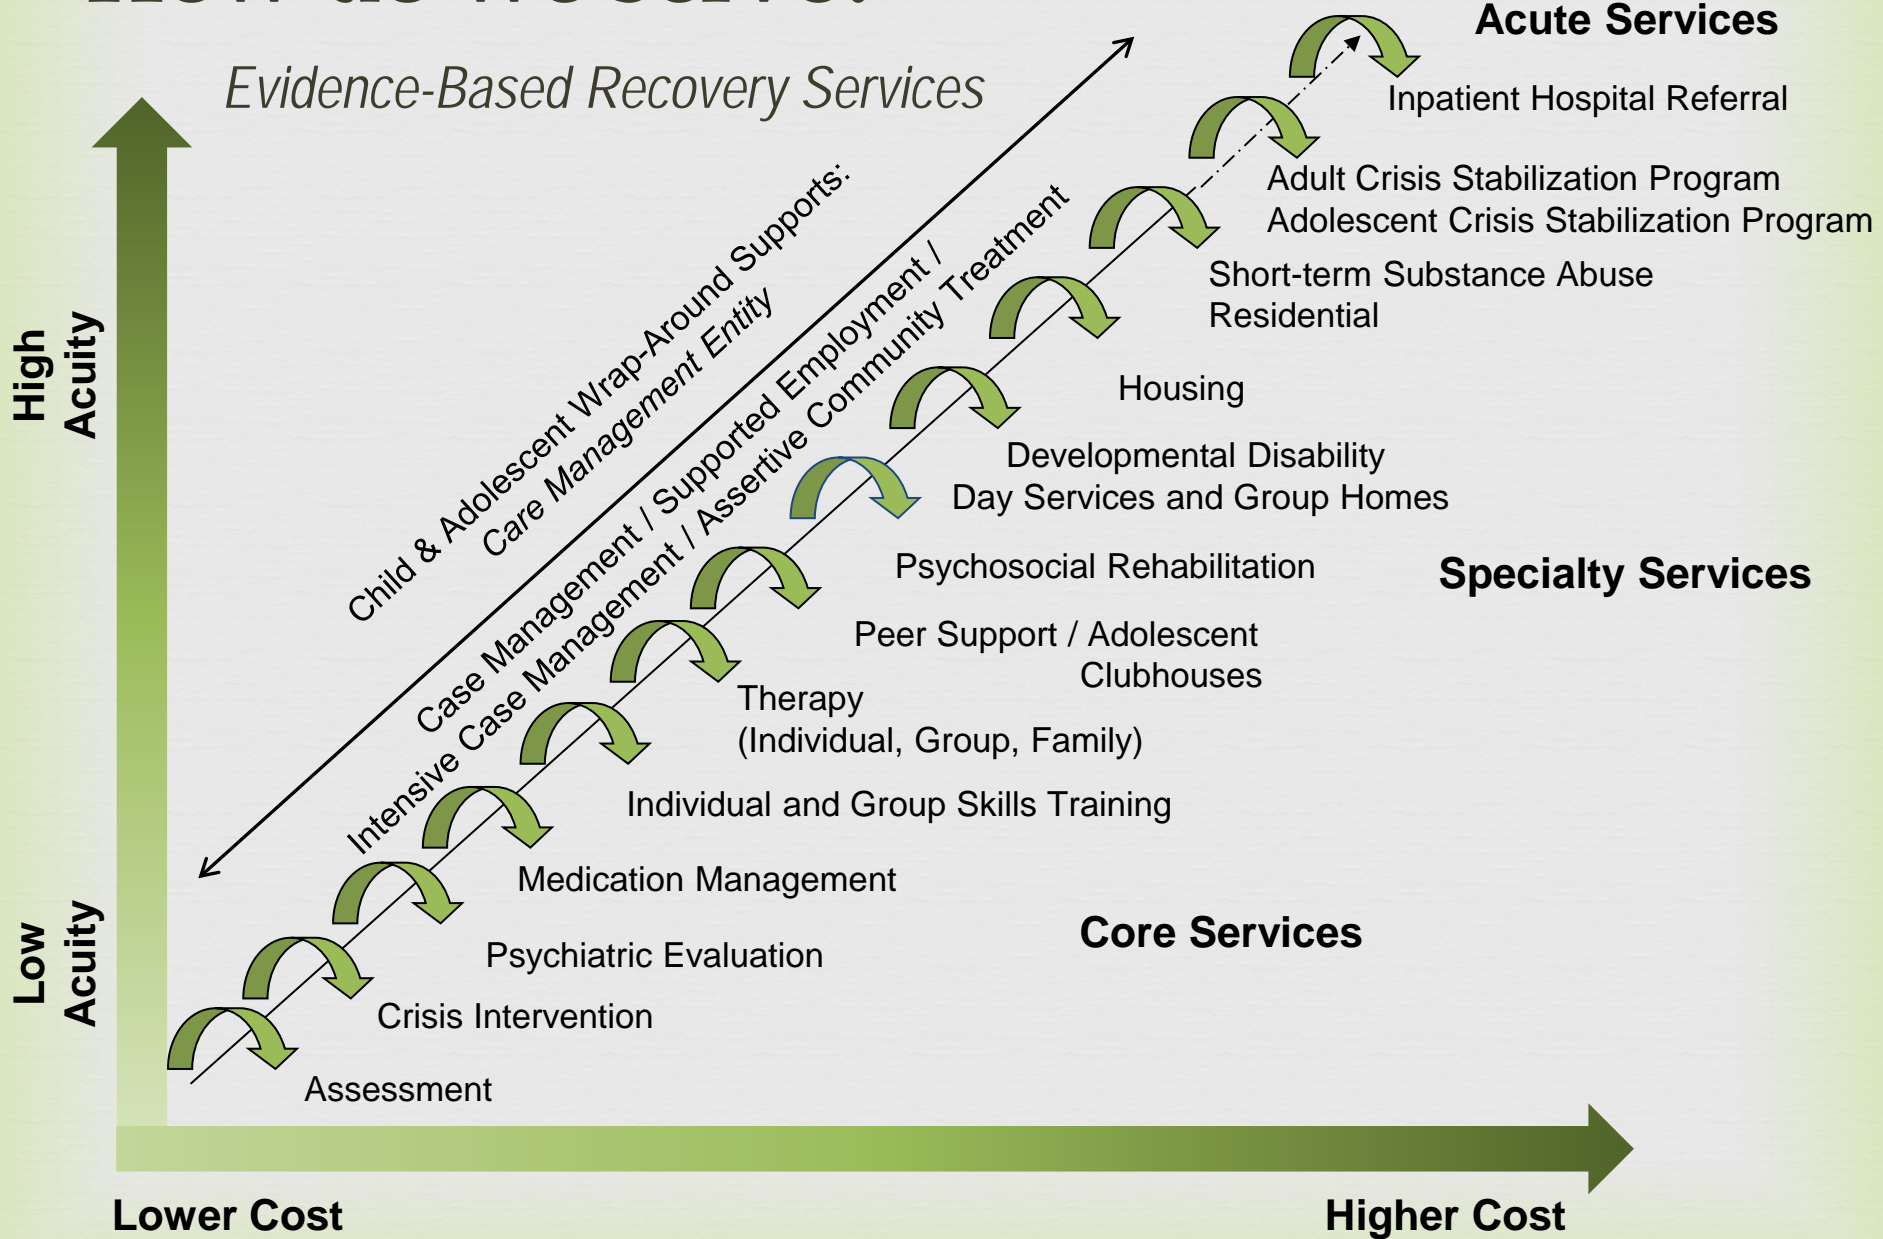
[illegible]

Evidence-Based Recovery Services

Acute Services

Inpatient Hospital Referral

Adult Crisis Stabilization Program
Adolescent Crisis Stabilization Program

Short-term Substance Abuse Residential

Housing

Developmental Disability
Day Services and Group Homes

Psychosocial Rehabilitation

Specialty Services

Peer Support / Adolescent Clubhouses

Therapy
(Individual, Group, Family)

Individual and Group Skills Training

Medication Management

Core Services

Psychiatric Evaluation

Crisis Intervention

Assessment

Child & Adolescent Wrap-Around Supports:
Care Management Entity

Case Management / Supported Employment /
Intensive Case Management / Assertive Community Treatment

High Acuity

Low Acuity

Lower Cost

Higher Cost